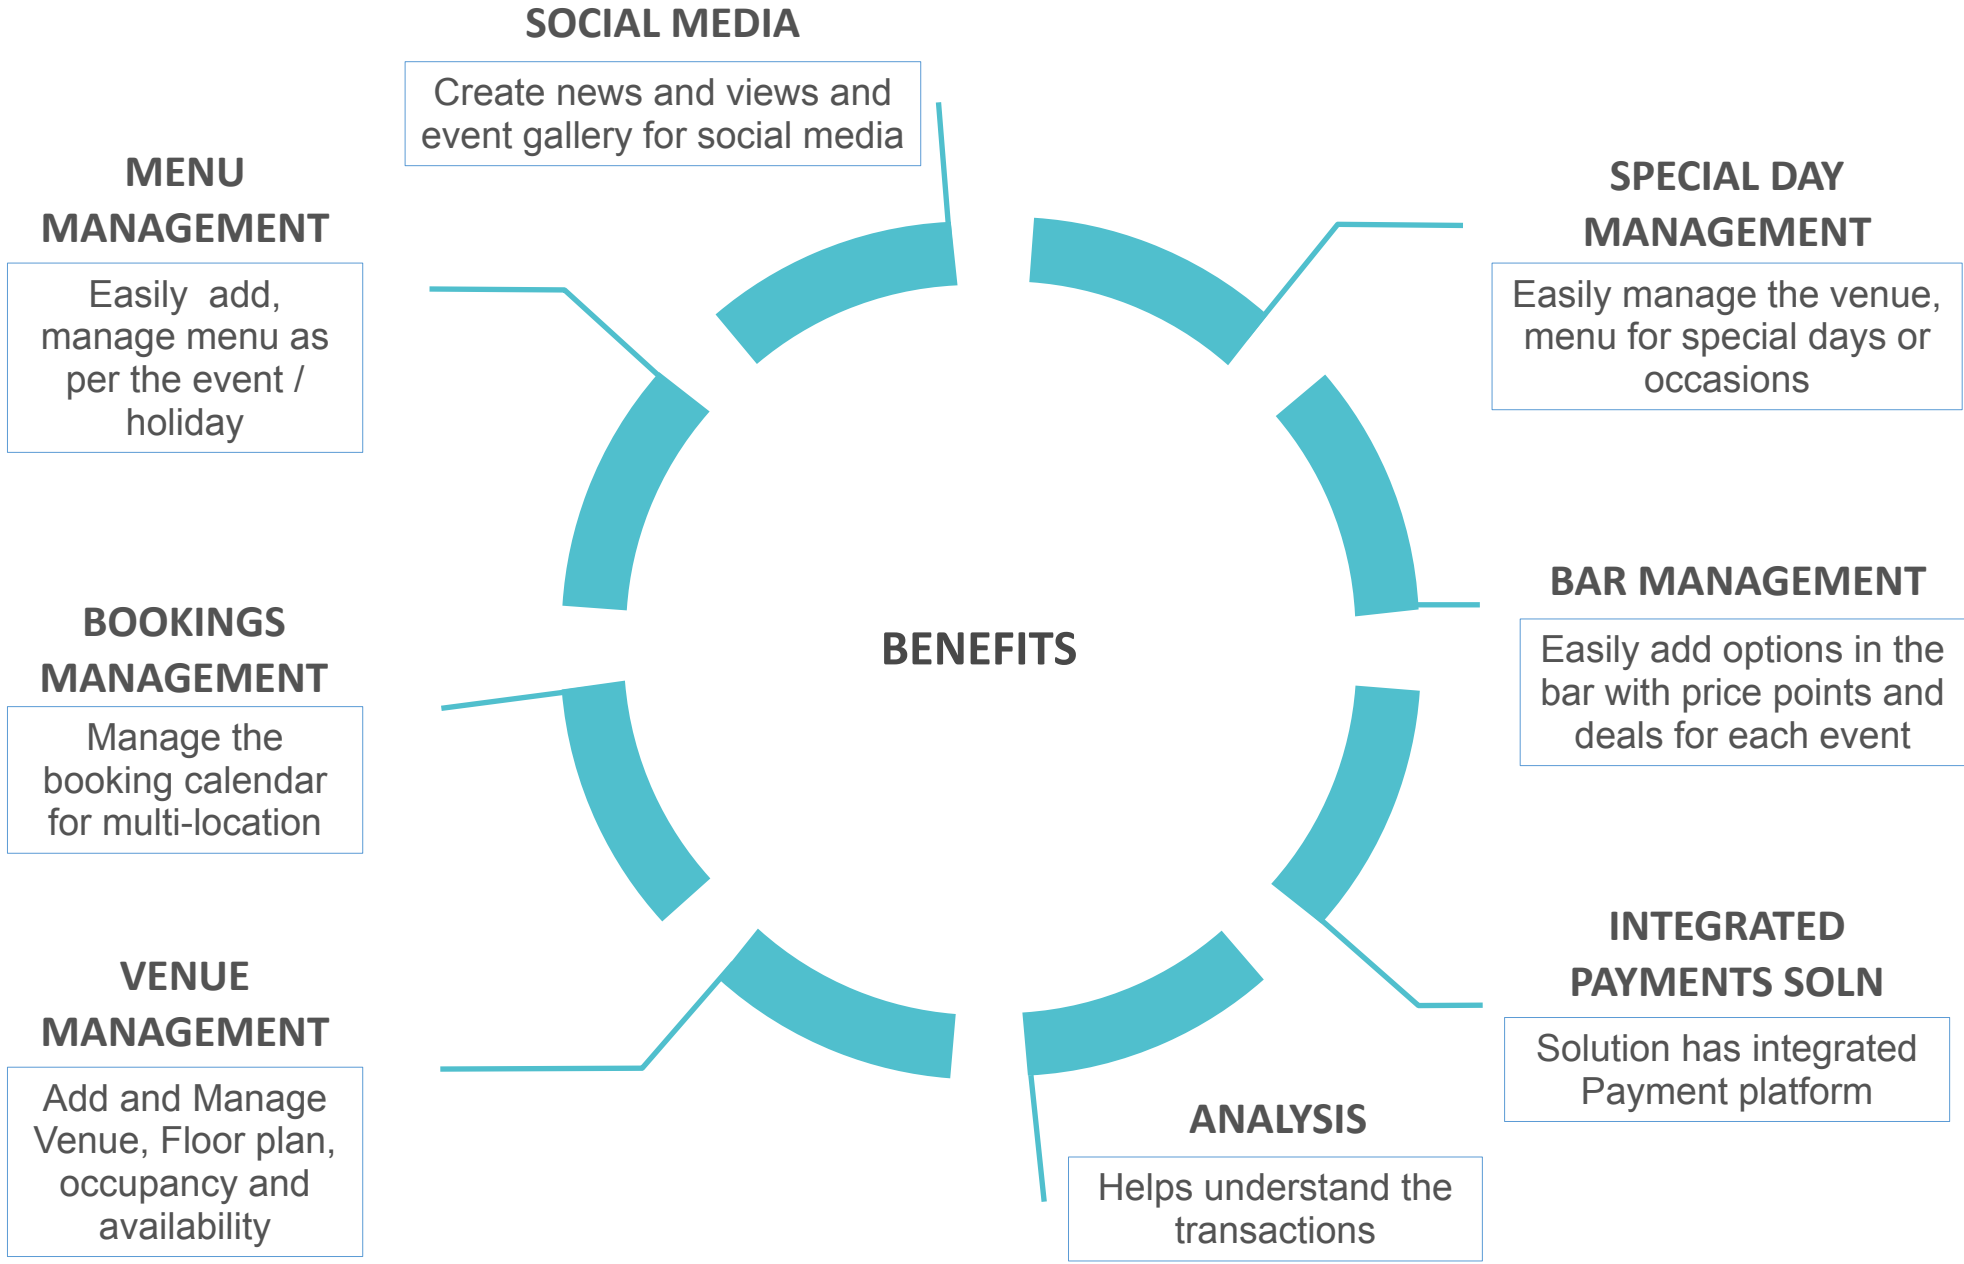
SOCIAL MEDIA

Create news and views and event gallery for social media

MENU MANAGEMENT

Easily  add, manage menu as per the event / holiday

SPECIAL DAY MANAGEMENT

Easily manage the venue, menu for special days or occasions

BAR MANAGEMENT

Easily add options in the bar with price points and deals for each event

BENEFITS

BOOKINGS MANAGEMENT

Manage the booking calendar for multi-location

INTEGRATED PAYMENTS SOLN

Solution has integrated Payment platform

VENUE MANAGEMENT

Add and Manage Venue, Floor plan, occupancy and availability

ANALYSIS

Helps understand the transactions